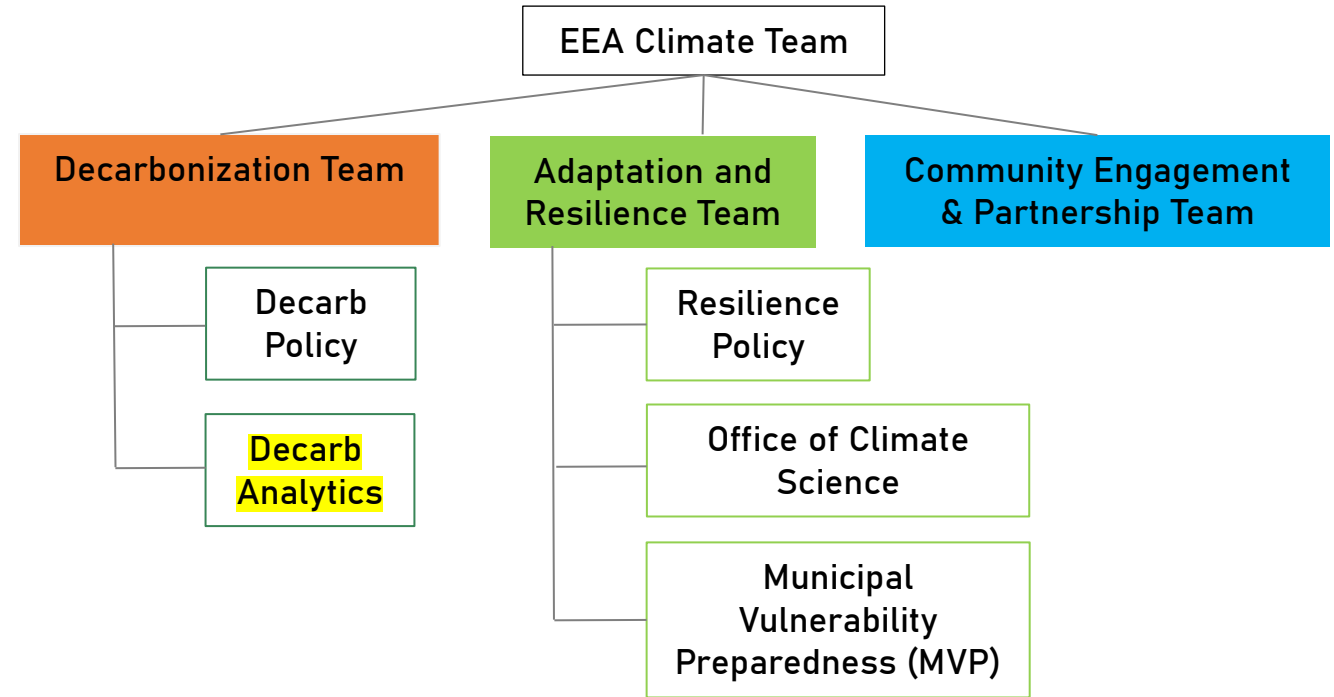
EEA Climate Team

Decarbonization Team

Decarb Policy

Decarb Analytics

Adaptation and Resilience Team

Resilience Policy

Office of Climate Science

Municipal Vulnerability Preparedness (MVP)

Community Engagement & Partnership Team